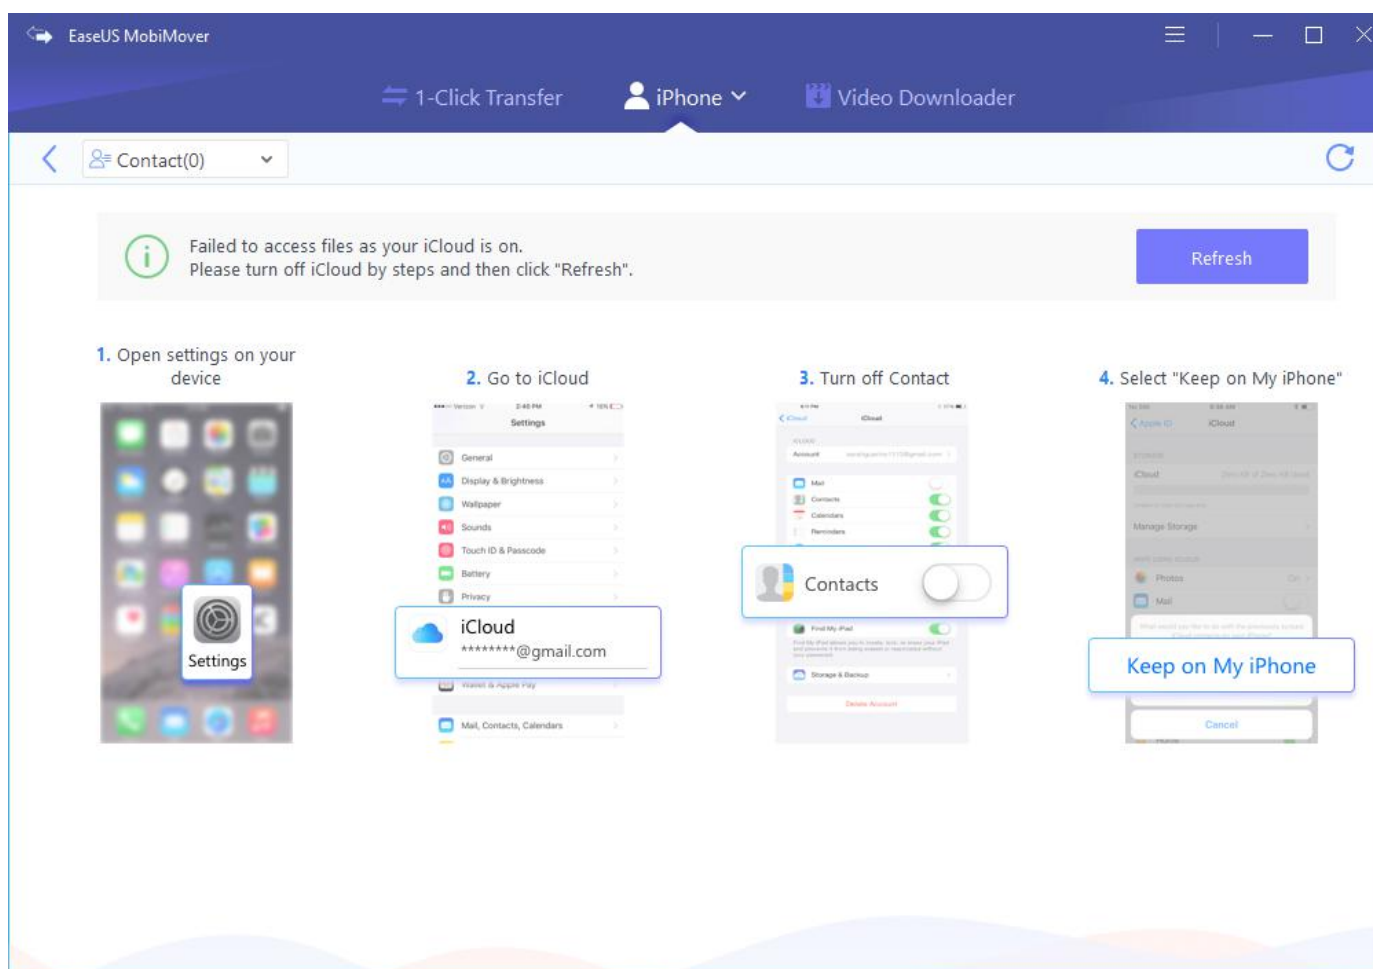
EaseUS MobiMover

1-Click Transfer

iPhone

Video Downloader

Contact(0)

Failed to access files as your iCloud is on.
Please turn off iCloud by steps and then click "Refresh".

Refresh

1. Open settings on your device

Settings

2. Go to iCloud

Settings

General

Display & Brightness

Wallpaper

Sounds

Touch ID & Passcode

Battery

Privacy

iCloud

********@gmail.com

Wallet & Apple Pay

Mail, Contacts, Calendars

3. Turn off Contact

iCloud

Account

Mail

Contacts

Calendars

Reminders

Contacts

Find My iPad

Storage & Backup

Delete Account

4. Select "Keep on My iPhone"

iCloud

Manage Storage

Photos

Mail

Keep on My iPhone

Cancel